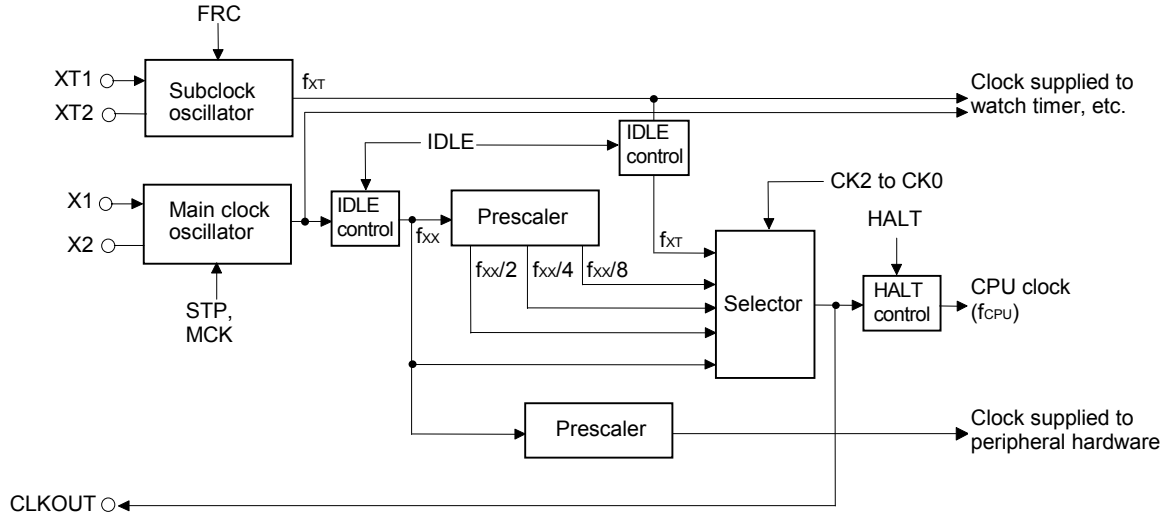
FRC

XT1

XT2

Subclock oscillator

$f_{XT}$

Clock supplied to watch timer, etc.

IDLE

IDLE control

X1

X2

Main clock oscillator

IDLE control

Prescaler

CK2 to CK0

HALT

$f_{XX}$

$f_{XT}$

$f_{XX}/2$

$f_{XX}/4$

$f_{XX}/8$

Selector

HALT control

CPU clock ($f_{CPU}$)

STP, MCK

Prescaler

Clock supplied to peripheral hardware

CLKOUT